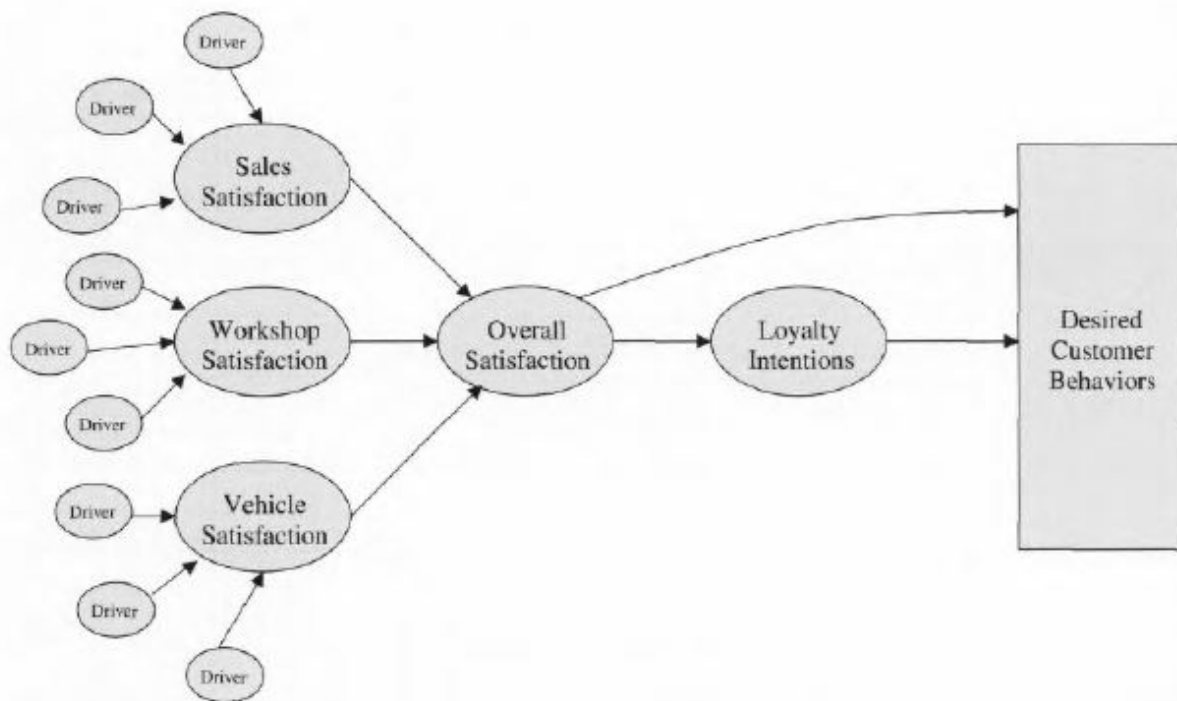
Driver

Driver

Sales Satisfaction

Driver

Driver

Workshop Satisfaction

Driver

Driver

Overall Satisfaction

Loyalty Intentions

Desired Customer Behaviors

Driver

Vehicle Satisfaction

Driver

Driver